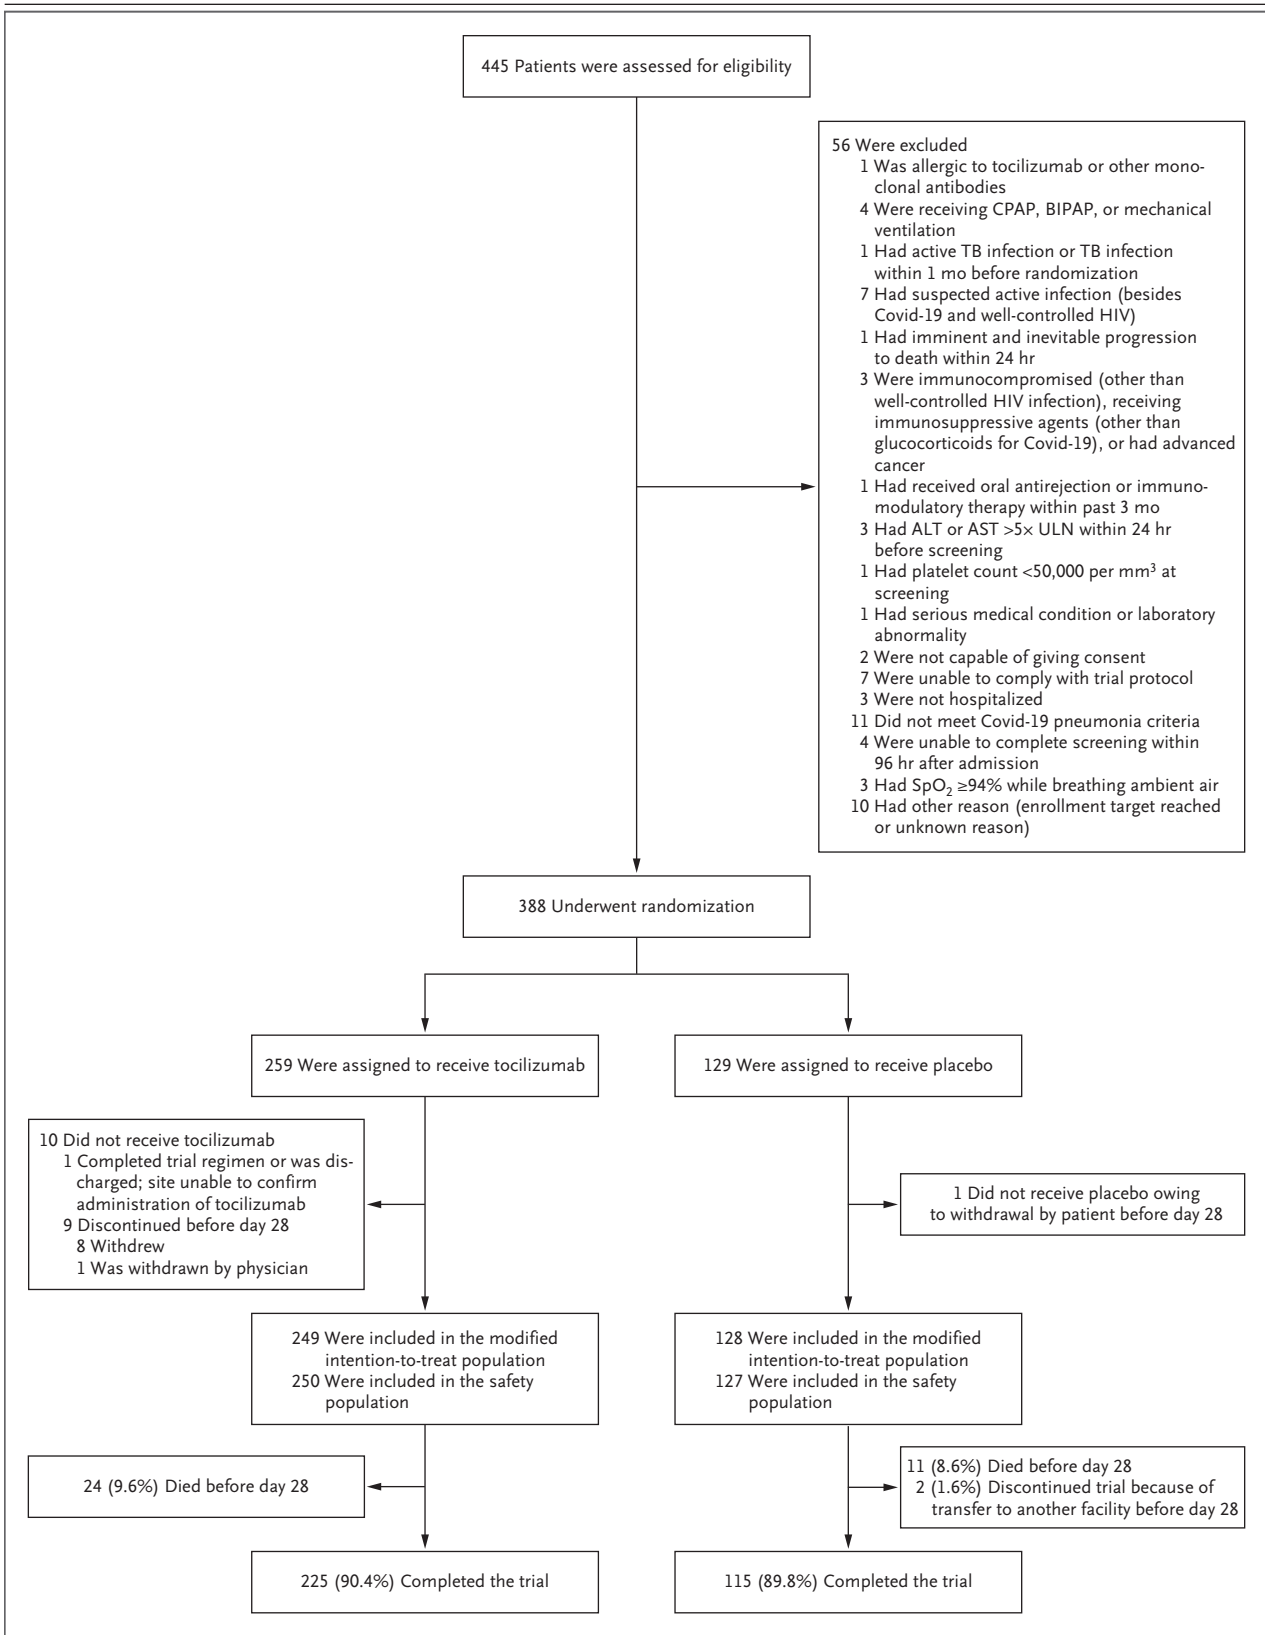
445 Patients were assessed for eligibility

56 Were excluded
1 Was allergic to tocilizumab or other monoclonal antibodies
4 Were receiving CPAP, BIPAP, or mechanical ventilation
1 Had active TB infection or TB infection within 1 mo before randomization
7 Had suspected active infection (besides Covid-19 and well-controlled HIV)
1 Had imminent and inevitable progression to death within 24 hr
3 Were immunocompromised (other than well-controlled HIV infection), receiving immunosuppressive agents (other than glucocorticoids for Covid-19), or had advanced cancer
1 Had received oral antirejection or immunomodulatory therapy within past 3 mo
3 Had ALT or AST >5× ULN within 24 hr before screening
1 Had platelet count <50,000 per mm$^3$ at screening
1 Had serious medical condition or laboratory abnormality
2 Were not capable of giving consent
7 Were unable to comply with trial protocol
3 Were not hospitalized
11 Did not meet Covid-19 pneumonia criteria
4 Were unable to complete screening within 96 hr after admission
3 Had $SpO_2$ ≥94% while breathing ambient air
10 Had other reason (enrollment target reached or unknown reason)

388 Underwent randomization

259 Were assigned to receive tocilizumab

129 Were assigned to receive placebo

10 Did not receive tocilizumab
1 Completed trial regimen or was discharged; site unable to confirm administration of tocilizumab
9 Discontinued before day 28
8 Withdrew
1 Was withdrawn by physician

1 Did not receive placebo owing to withdrawal by patient before day 28

249 Were included in the modified intention-to-treat population
250 Were included in the safety population

128 Were included in the modified intention-to-treat population
127 Were included in the safety population

24 (9.6%) Died before day 28

11 (8.6%) Died before day 28
2 (1.6%) Discontinued trial because of transfer to another facility before day 28

225 (90.4%) Completed the trial

115 (89.8%) Completed the trial